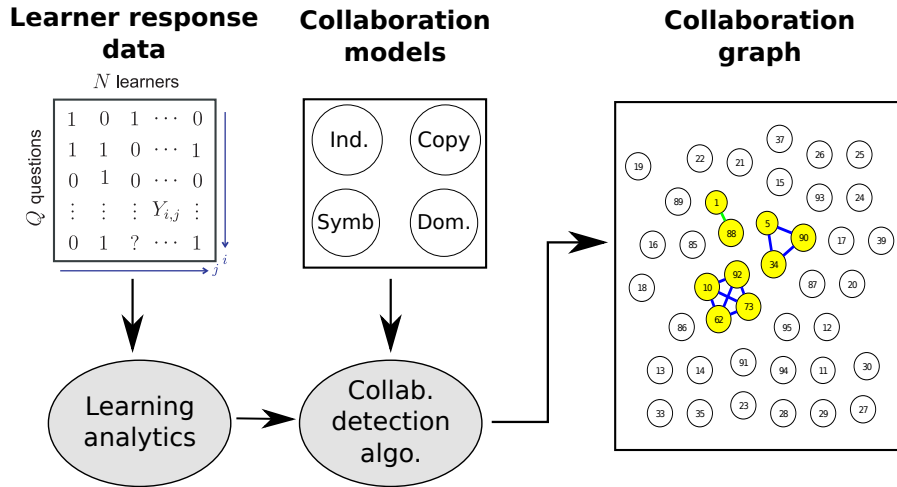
Learner response data

$N$ learners

$Q$ questions

| | | | | |
|---|---|---|---|---|
| 1 | 0 | 1 | $\cdots$ | 0 |
| 1 | 1 | 0 | $\cdots$ | 1 |
| 0 | 1 | 0 | $\cdots$ | 0 |
| $\vdots$ | $\vdots$ | $\vdots$ | $Y_{i,j}$ | $\vdots$ |
| 0 | 1 | ? | $\cdots$ | 1 |

$i$

$j$

Collaboration models

Ind.

Copy

Symb

Dom.

Collaboration graph

37 19 22 21 26 25 15 89 1 93 24 5 88 90 16 85 17 39 34 92 18 87 20 10 73 62 86 95 12 91 13 14 94 11 30 23 33 35 28 29 27

Learning analytics

Collab. detection algo.